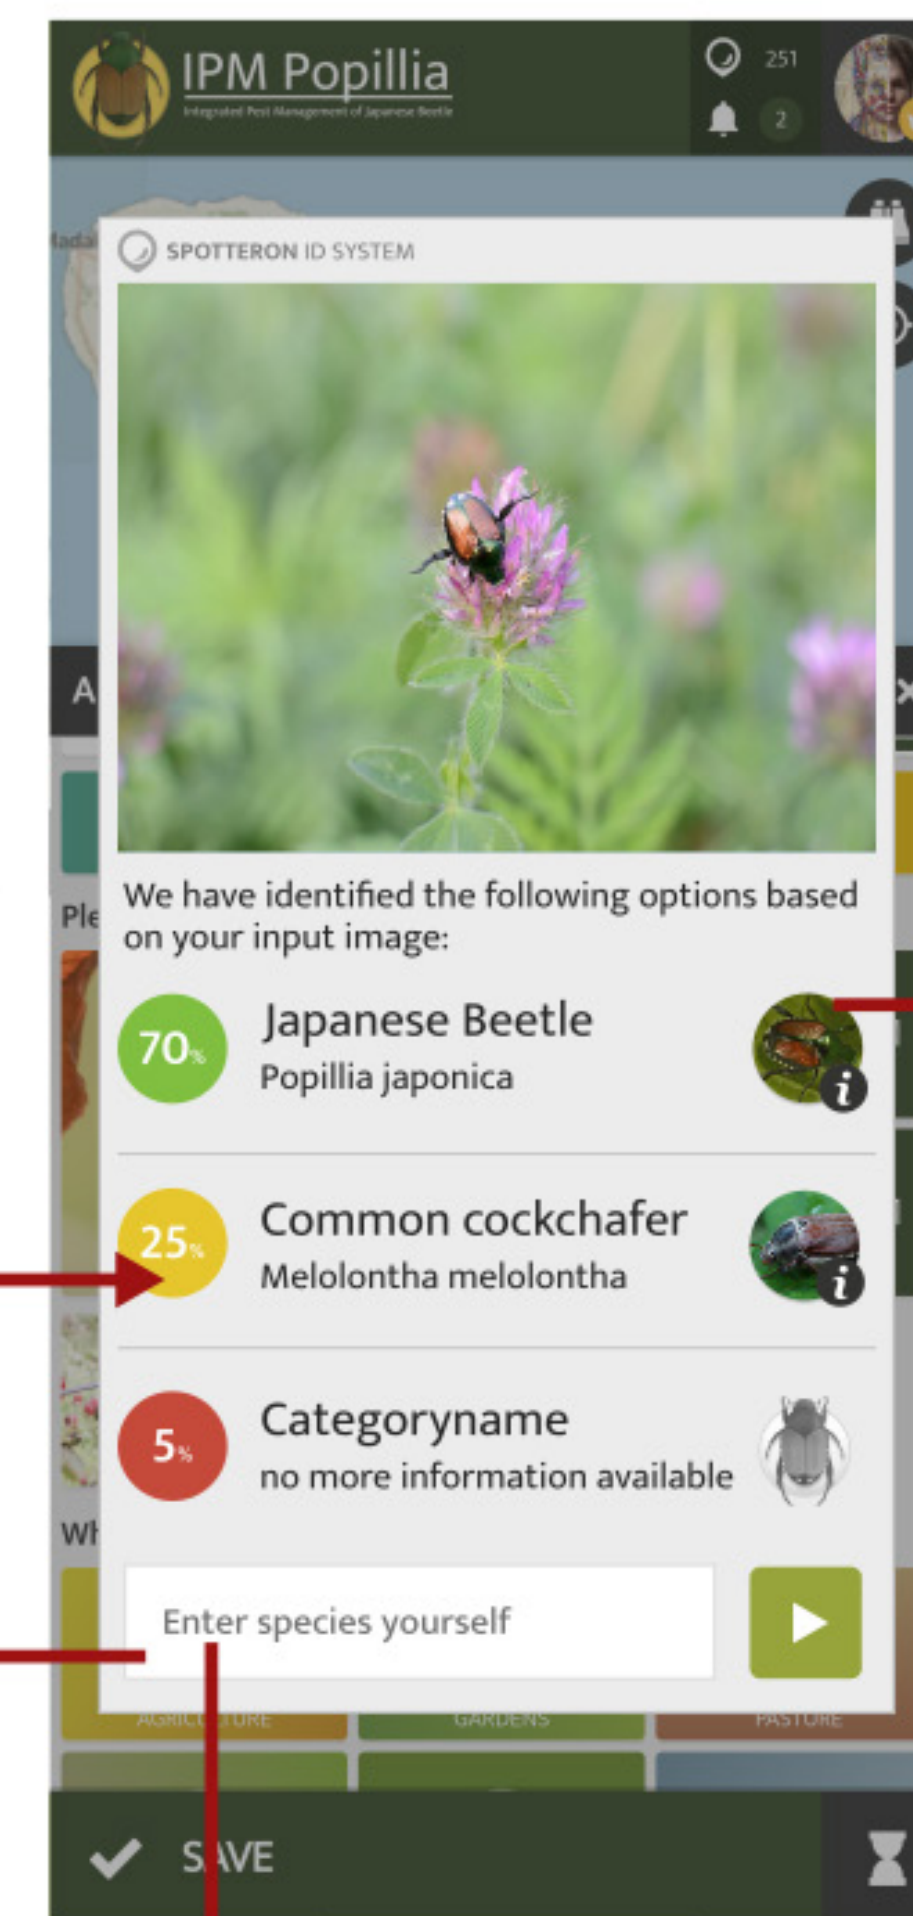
IPM Popillia
Integrated Pest Management of Japanese Beetle

251
2

Madal

SPOTTERON ID SYSTEM

A

Ple

We have identified the following options based on your input image:

70%
Japanese Beetle
Popillia japonica

25%
Common cockchafer
Melolontha melolontha

5%
Categoryname
no more information available

Wh

Enter species yourself

AGRICULTURE
GARDENS
PASTURE

SAVE